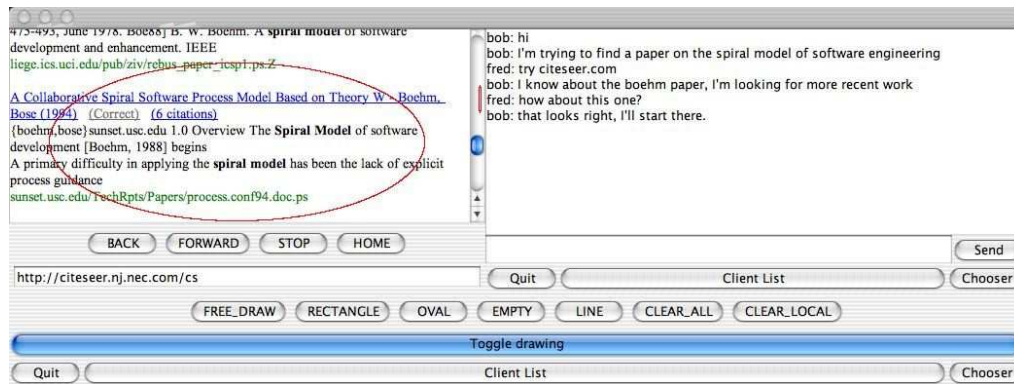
473-493, June 1978. Boe88] B. W. Boehm. A **spiral model** of software development and enhancement. IEEE
liege.ics.uci.edu/pub/ziv/rebus_paper_icsp1.ps.Z

A Collaborative Spiral Software Process Model Based on Theory W - Boehm, Bose (1994) (Correct) (6 citations)
{boehm,bose}sunset.usc.edu 1.0 Overview The **Spiral Model** of software development [Boehm, 1988] begins
A primary difficulty in applying the **spiral model** has been the lack of explicit process guidance
sunset.usc.edu/TechRpts/Papers/process.conf94.doc.ps

bob: hi
bob: I'm trying to find a paper on the spiral model of software engineering
fred: try citeseer.com
bob: I know about the boehm paper, I'm looking for more recent work
fred: how about this one?
bob: that looks right, I'll start there.

BACK FORWARD STOP HOME

Send

http://citeseer.nj.nec.com/cs

Quit Client List Chooser

FREE_DRAW RECTANGLE OVAL EMPTY LINE CLEAR_ALL CLEAR_LOCAL

Toggle drawing

Quit Client List Chooser